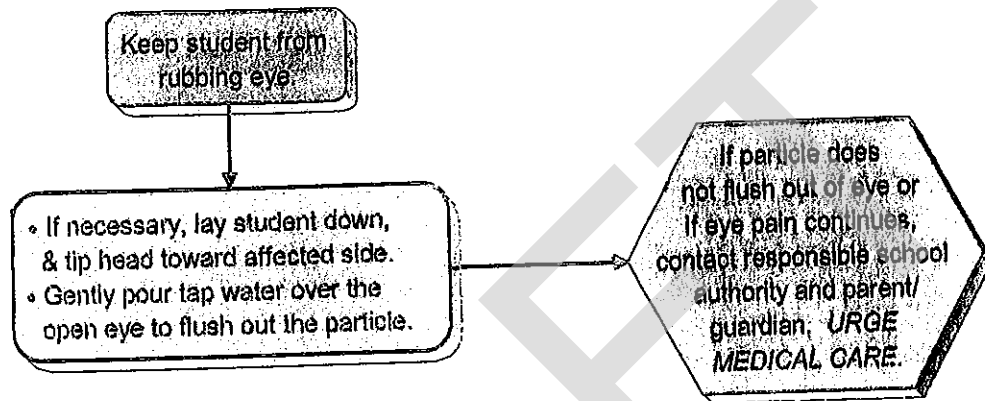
Keep student from rubbing eye.

• If necessary, lay student down, & tip head toward affected side.
• Gently pour tap water over the open eye to flush out the particle.

If particle does not flush out of eye or if eye pain continues, contact responsible school authority and parent/ guardian. URGE MEDICAL CARE.